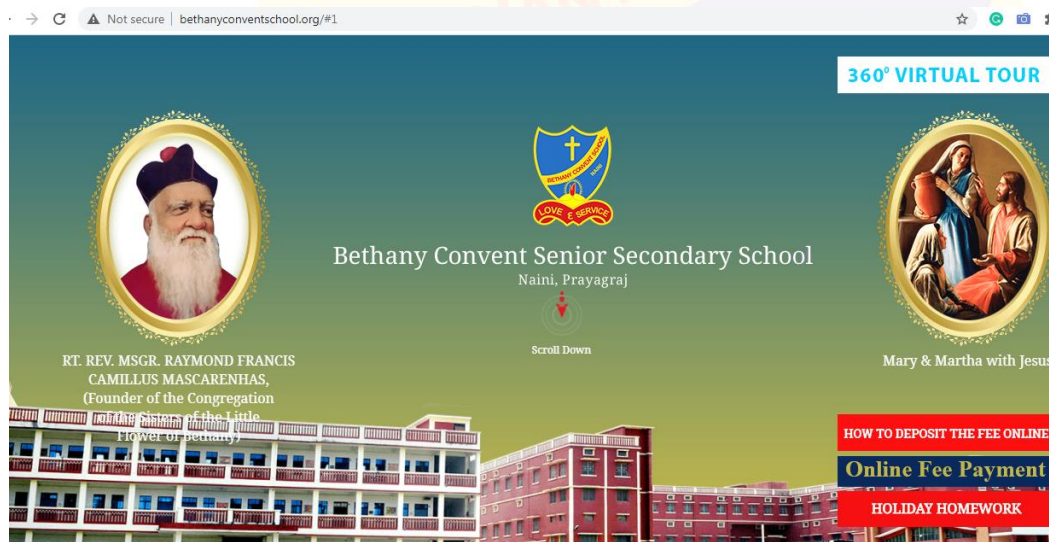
Not secure | bethanyconventschool.org/#1

360° VIRTUAL TOUR

BETHANY CONVENT SCHOOL

LOVE & SERVICE

Bethany Convent Senior Secondary School
Naini, Prayagraj

Scroll Down

RT. REV. MSGR. RAYMOND FRANCIS CAMILLUS MASCARENHAS, (Founder of the Congregation of the Sisters of the Little Flower of Bethany)

Mary & Martha with Jesus

HOW TO DEPOSIT THE FEE ONLINE

Online Fee Payment

HOLIDAY HOMEWORK